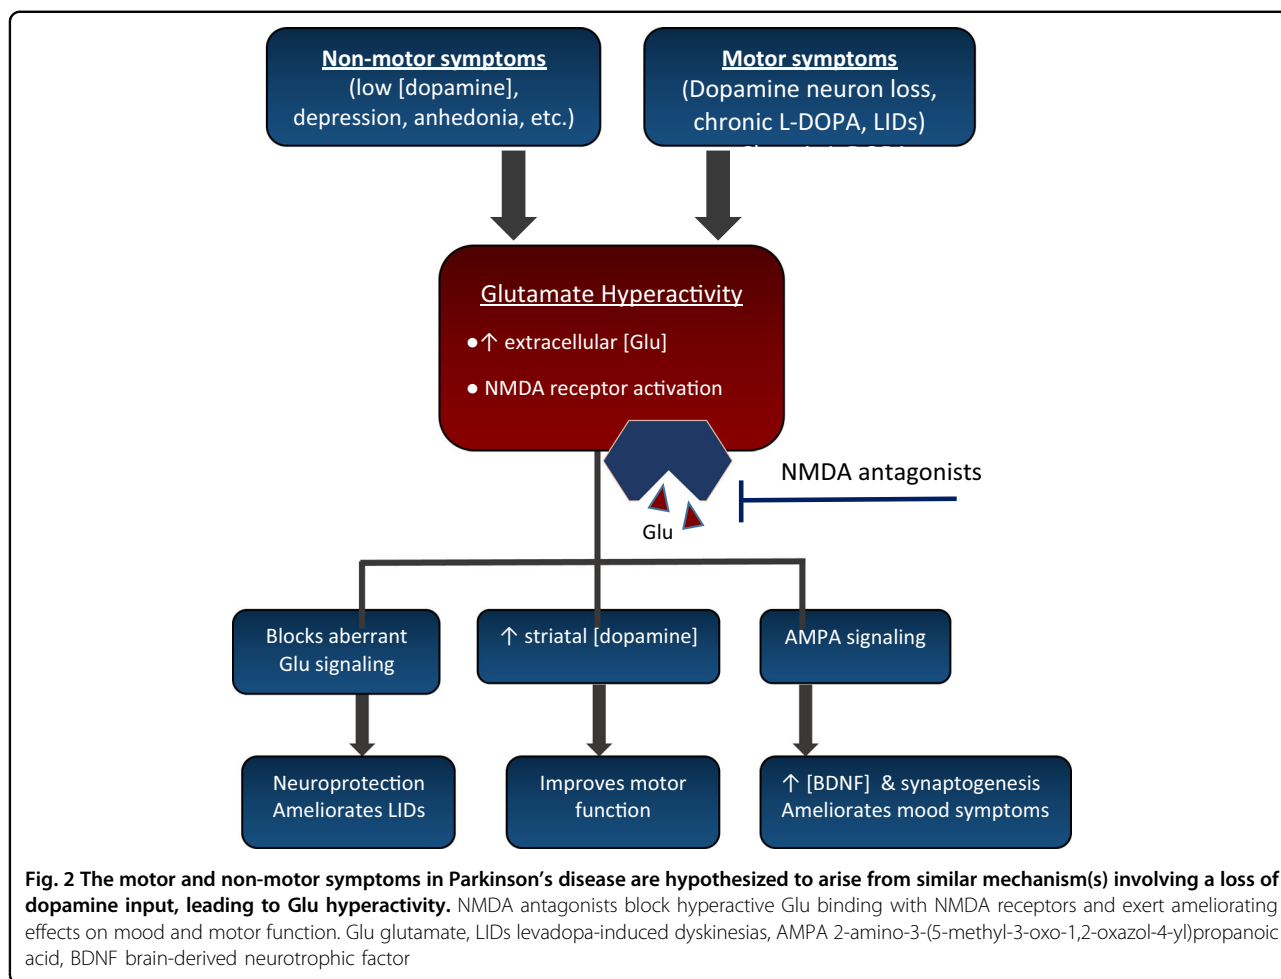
Non-motor symptoms
(low [dopamine], depression, anhedonia, etc.)

Motor symptoms
(Dopamine neuron loss, chronic L-DOPA, LIDs)

Glutamate Hyperactivity
● ↑ extracellular [Glu]
● NMDA receptor activation

NMDA antagonists

Glu

Blocks aberrant Glu signaling

↑ striatal [dopamine]

AMPA signaling

Neuroprotection
Ameliorates LIDs

Improves motor function

↑ [BDNF] & synaptogenesis
Ameliorates mood symptoms

**Fig. 2 The motor and non-motor symptoms in Parkinson's disease are hypothesized to arise from similar mechanism(s) involving a loss of dopamine input, leading to Glu hyperactivity.** NMDA antagonists block hyperactive Glu binding with NMDA receptors and exert ameliorating effects on mood and motor function. Glu glutamate, LIDs levadopa-induced dyskinesias, AMPA 2-amino-3-(5-methyl-3-oxo-1,2-oxazol-4-yl)propanoic acid, BDNF brain-derived neurotrophic factor